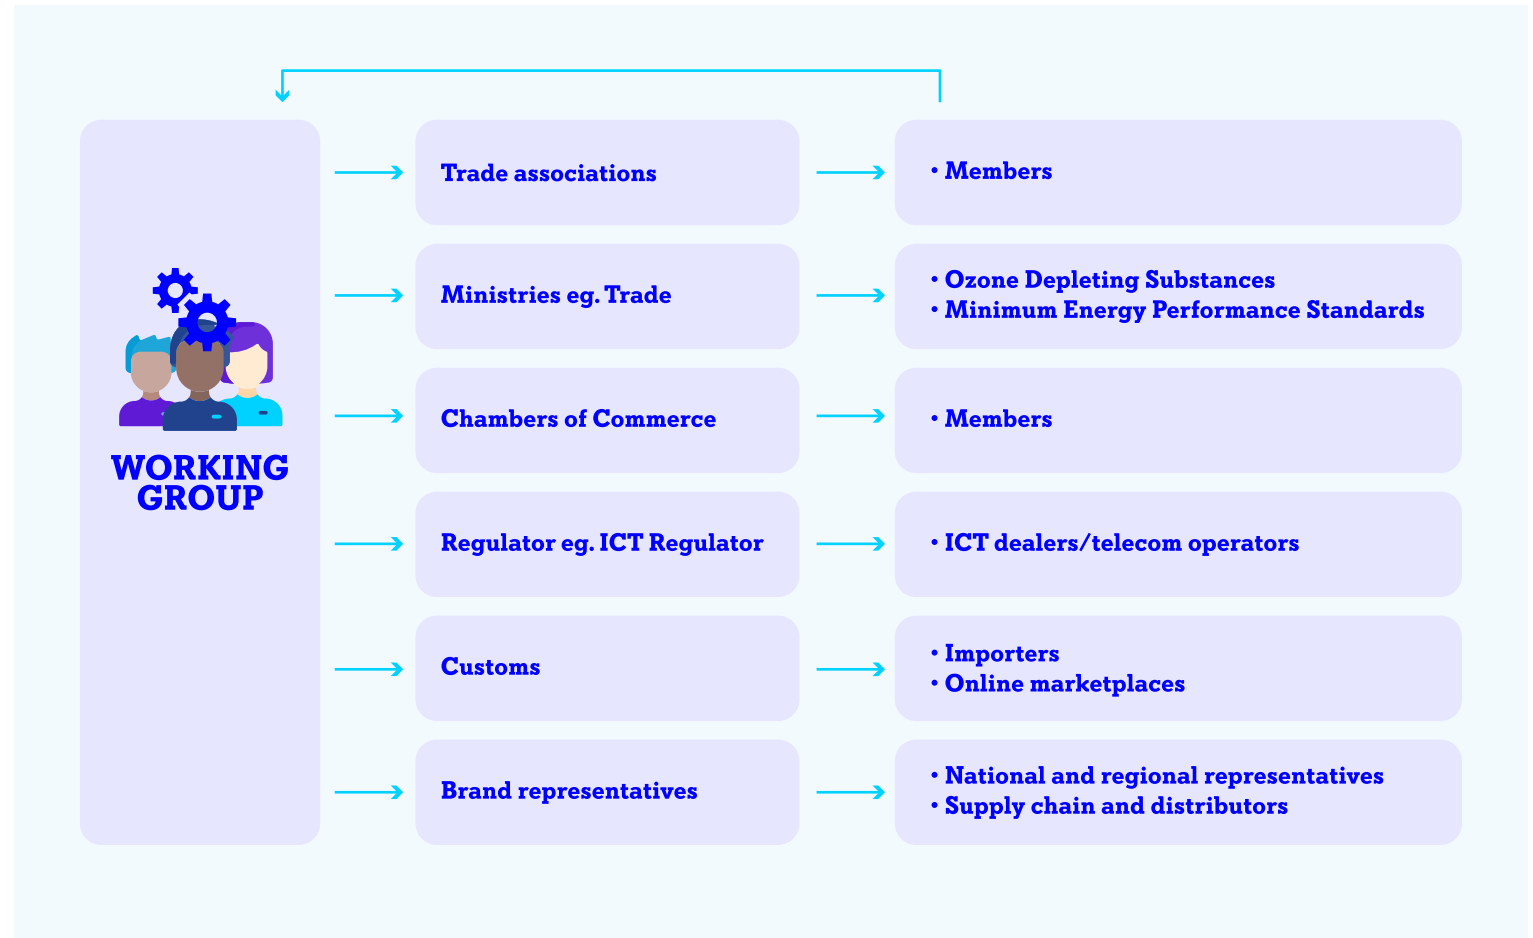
WORKING GROUP

Trade associations

• Members

Ministries eg. Trade

• Ozone Depleting Substances
• Minimum Energy Performance Standards

Chambers of Commerce

• Members

Regulator eg. ICT Regulator

• ICT dealers/telecom operators

Customs

• Importers
• Online marketplaces

Brand representatives

• National and regional representatives
• Supply chain and distributors